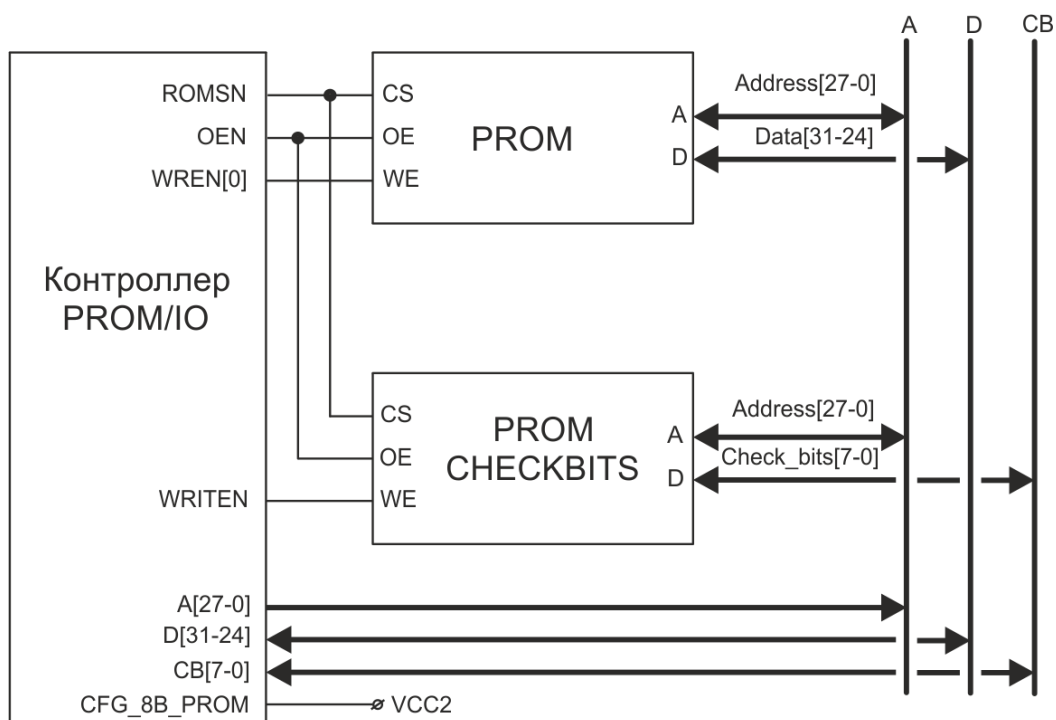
A D CB

ROMSN
OEN
WREN[0]

CS
OE
WE

PROM

A
D

Address[27-0]
Data[31-24]

Контроллер PROM/IO

CS
OE
WE

PROM CHECKBITS

A
D

Address[27-0]
Check_bits[7-0]

WRITEN

A[27-0]
D[31-24]
CB[7-0]
CFG_8B_PROM

VCC2